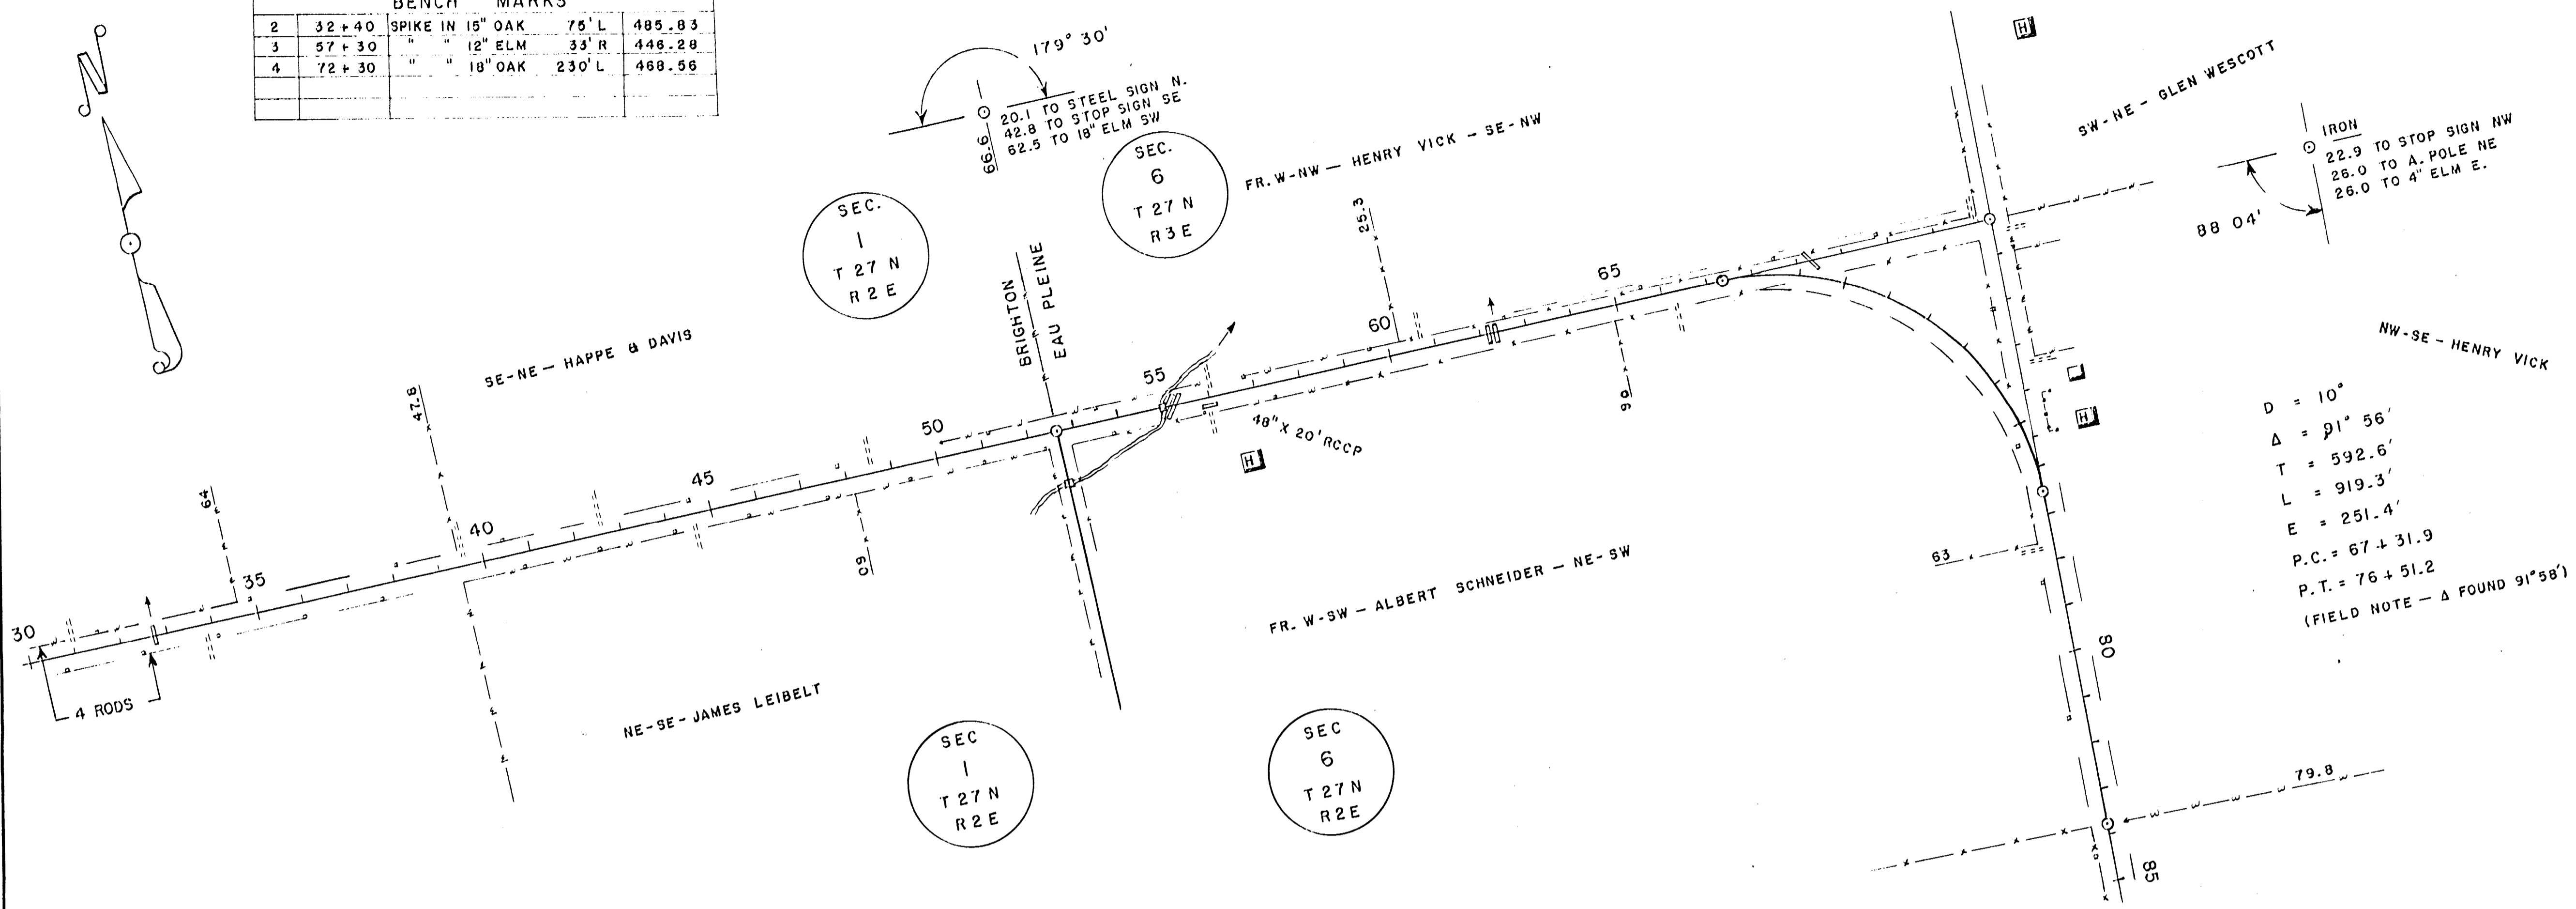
BENCH MARKS

| | | | | |
|---|---|---|---|---|
| 2 | 32+40 | SPIKE IN 15" OAK | 75' L | 485.83 |
| 3 | 57+30 | " " 12" ELM | 33' R | 446.28 |
| 4 | 72+30 | " " 18" OAK | 230' L | 468.56 |
| | | | | |
| | | | | |

N

179° 30'

20.1 TO STEEL SIGN N.
42.8 TO STOP SIGN SE
62.5 TO 18" ELM SW

66.6

SEC. 6 T 27 N R 3 E

SEC. 1 T 27 N R 2 E

FR. W-NW — HENRY VICK — SE-NW

SW-NE — GLEN WESCOTT

IRON
22.9 TO STOP SIGN NW
26.0 TO A. POLE NE
26.0 TO 4" ELM E.

88 04'

NW-SE — HENRY VICK

BRIGHTON
EAU PLEINE

SE-NE — HAPPE & DAVIS

25.3

65

60

55

50

45

40

35

30

47.8

64

60

90

48" X 20' RCCP

4 RODS

NE-SE-JAMES LEIBELT

FR. W-SW — ALBERT SCHNEIDER — NE-SW

63

D = 10°
Δ = 91° 56'
T = 592.6'
L = 919.3'
E = 251.4'
P.C. = 67 + 31.9
P.T. = 76 + 51.2
(FIELD NOTE — Δ FOUND 91°58')

80

79.8

85

SEC 1 T 27 N R 2 E

SEC 6 T 27 N R 2 E